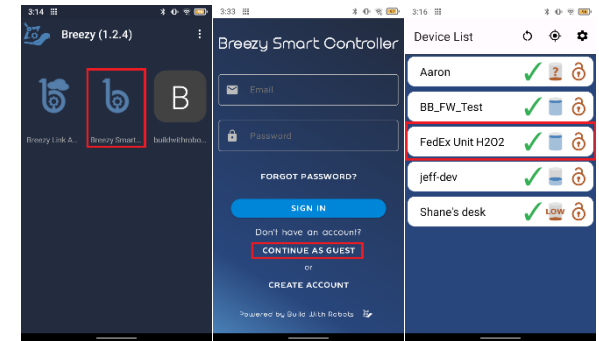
3:14

Breezy (1.2.4)

Breezy Link A...

Breezy Smart...

buildwithrobo...

3:33

Breezy Smart Controller

Email

Password

FORGOT PASSWORD?

SIGN IN

Don't have an account?

CONTINUE AS GUEST

or

CREATE ACCOUNT

Powered by Build With Robots

3:16

Device List

Aaron

?

BB_FW_Test

FedEx Unit H2O2

jeff-dev

Shane's desk

LOW